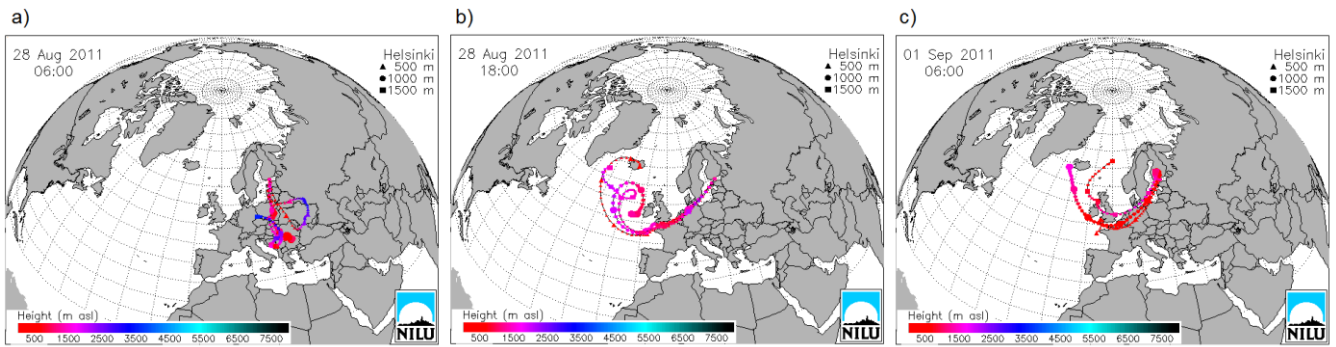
a)

28 Aug 2011
06:00

Helsinki
▲ 500 m
● 1000 m
■ 1500 m

Height (m asl)
500 1500 2500 3500 4500 5500 6500 7500

NILU

b)

28 Aug 2011
18:00

Helsinki
▲ 500 m
● 1000 m
■ 1500 m

Height (m asl)
500 1500 2500 3500 4500 5500 6500 7500

NILU

c)

01 Sep 2011
06:00

Helsinki
▲ 500 m
● 1000 m
■ 1500 m

Height (m asl)
500 1500 2500 3500 4500 5500 6500 7500

NILU